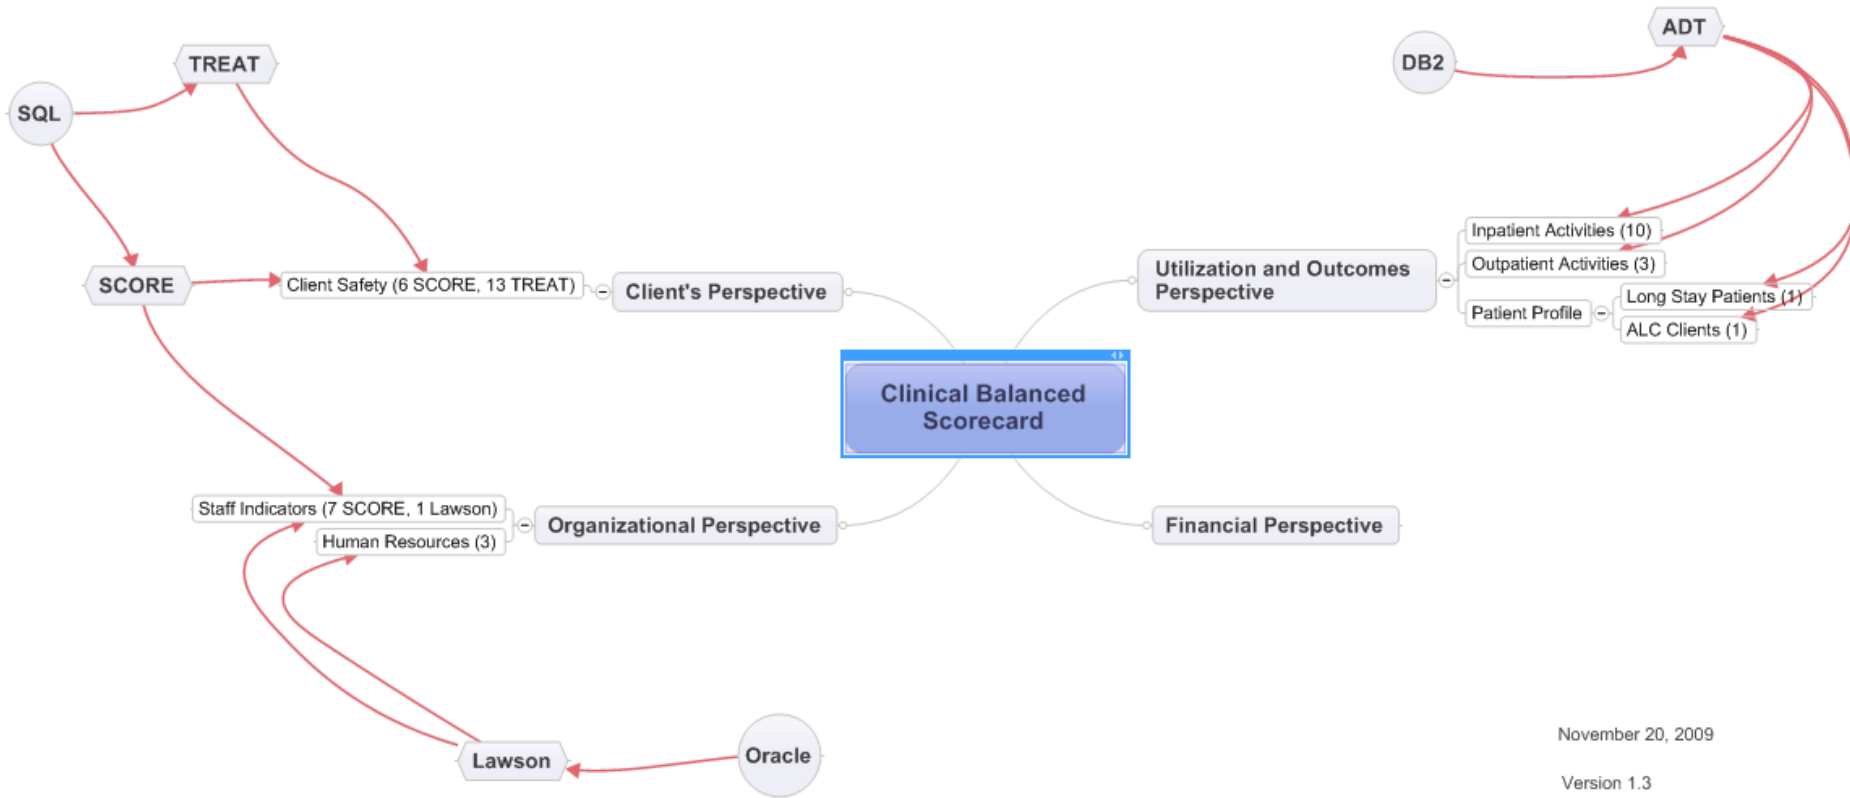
TREAT

SQL

DB2

ADT

SCORE

Client Safety (6 SCORE, 13 TREAT)

Client's Perspective

Utilization and Outcomes Perspective

Inpatient Activities (10)

Outpatient Activities (3)

Patient Profile

Long Stay Patients (1)

ALC Clients (1)

Clinical Balanced Scorecard

Staff Indicators (7 SCORE, 1 Lawson)

Human Resources (3)

Organizational Perspective

Financial Perspective

Lawson

Oracle

November 20, 2009

Version 1.3